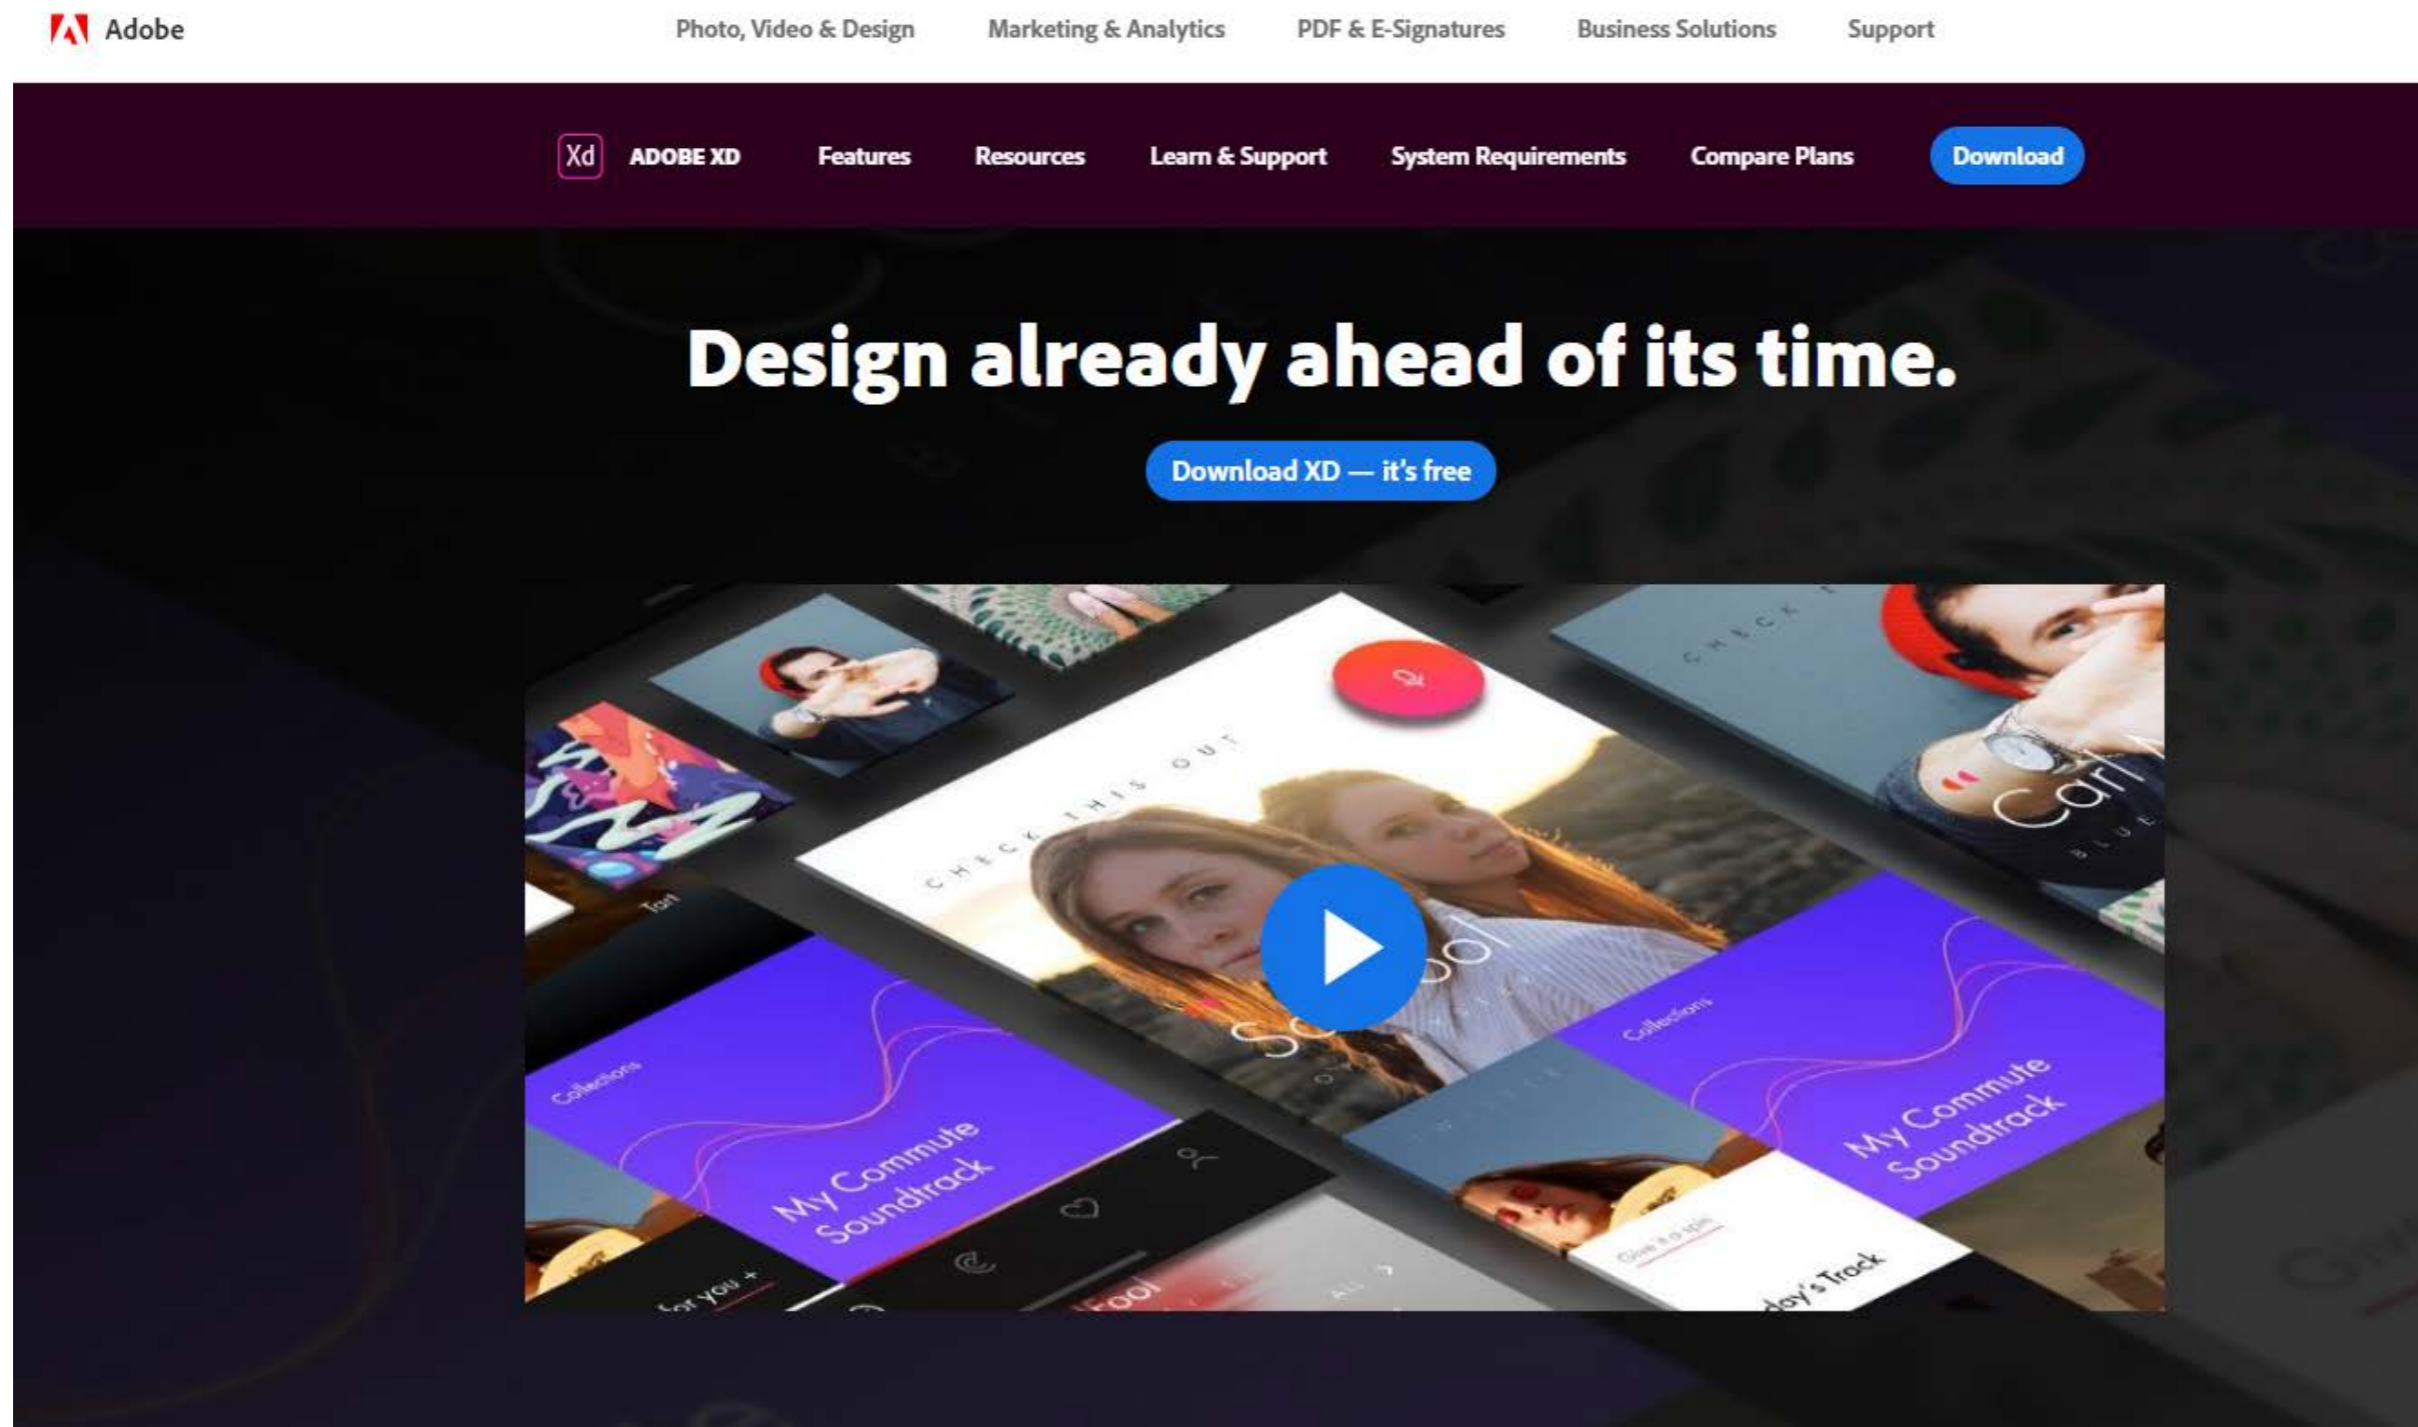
Adobe

Photo, Video & Design
Marketing & Analytics
PDF & E-Signatures
Business Solutions
Support

Xd ADOBE XD
Features
Resources
Learn & Support
System Requirements
Compare Plans
Download

Design already ahead of its time.

Download XD — it's free

CHECK THIS OUT

CHECK

Carl

BLUE

Collections

My Commute Soundtrack

Collections

My Commute Soundtrack

for you +

Give it a spin

day's Track